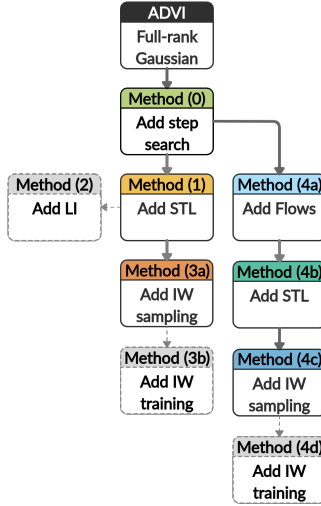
ADVI
Full-rank Gaussian

Method (0)
Add step search

Method (2)
Add LI

Method (1)
Add STL

Method (4a)
Add Flows

Method (3a)
Add IW sampling

Method (4b)
Add STL

Method (3b)
Add IW training

Method (4c)
Add IW sampling

Method (4d)
Add IW training